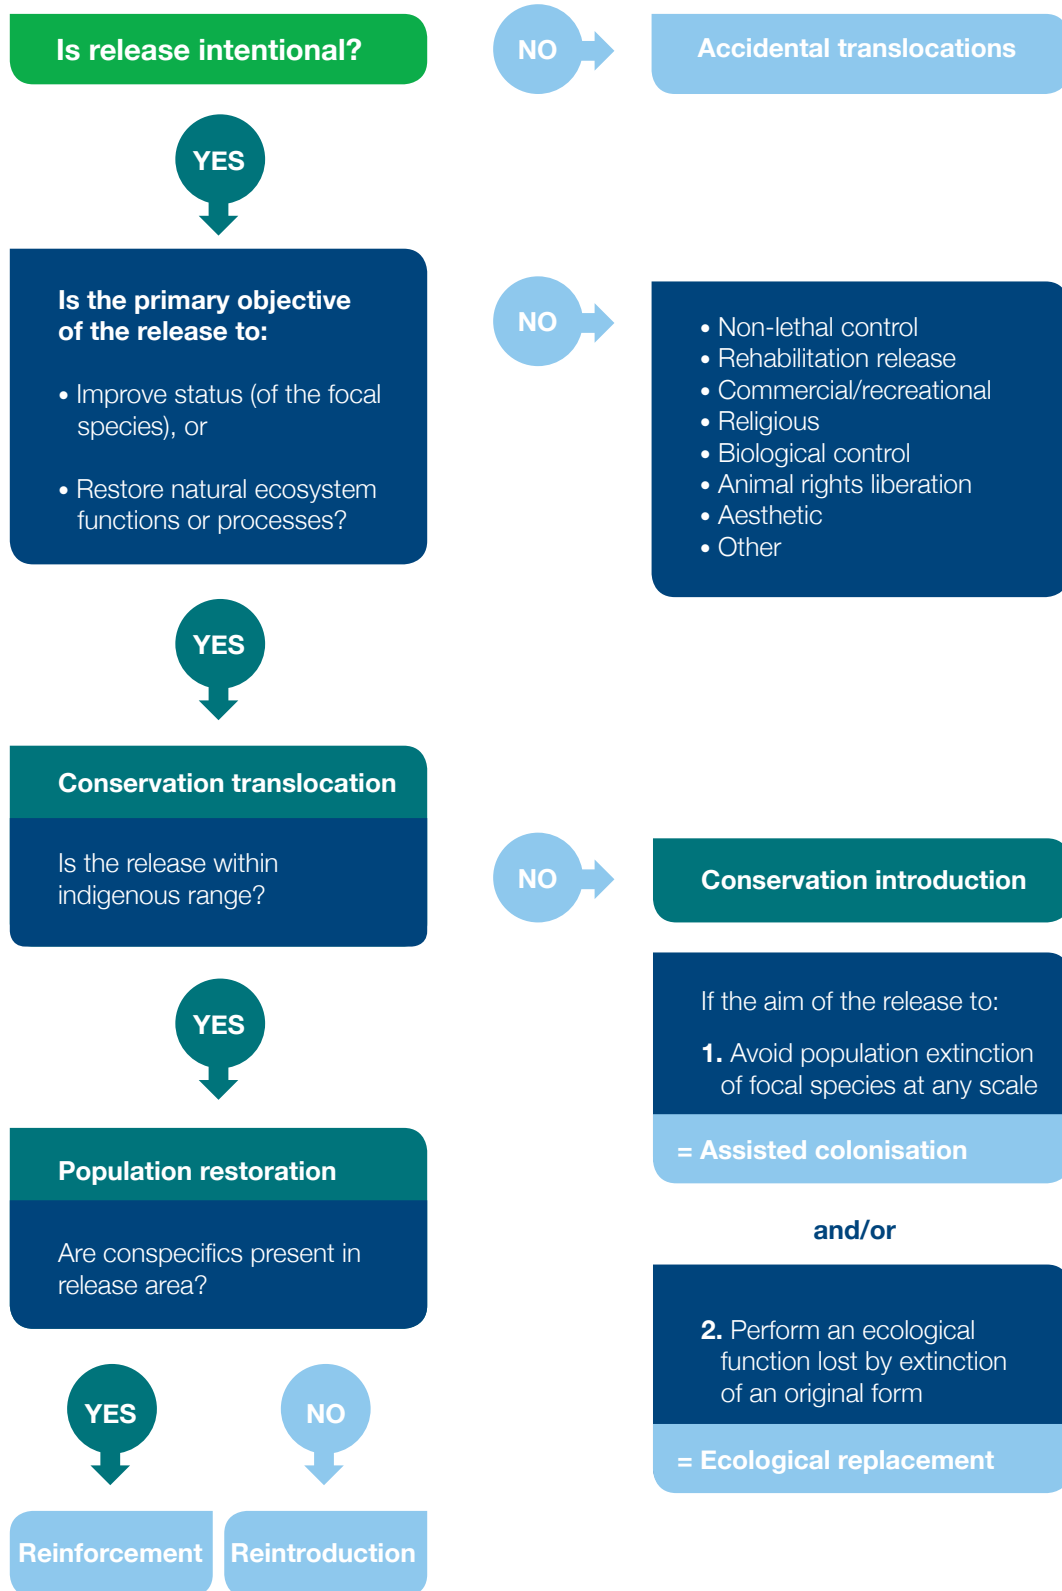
Is release intentional?

NO

Accidental translocations

YES

Is the primary objective of the release to:

• Improve status (of the focal species), or

• Restore natural ecosystem functions or processes?

NO

• Non-lethal control
• Rehabilitation release
• Commercial/recreational
• Religious
• Biological control
• Animal rights liberation
• Aesthetic
• Other

YES

Conservation translocation

Is the release within indigenous range?

NO

Conservation introduction

If the aim of the release to:

1. Avoid population extinction of focal species at any scale

= Assisted colonisation

and/or

2. Perform an ecological function lost by extinction of an original form

= Ecological replacement

YES

Population restoration

Are conspecifics present in release area?

YES

NO

Reinforcement

Reintroduction